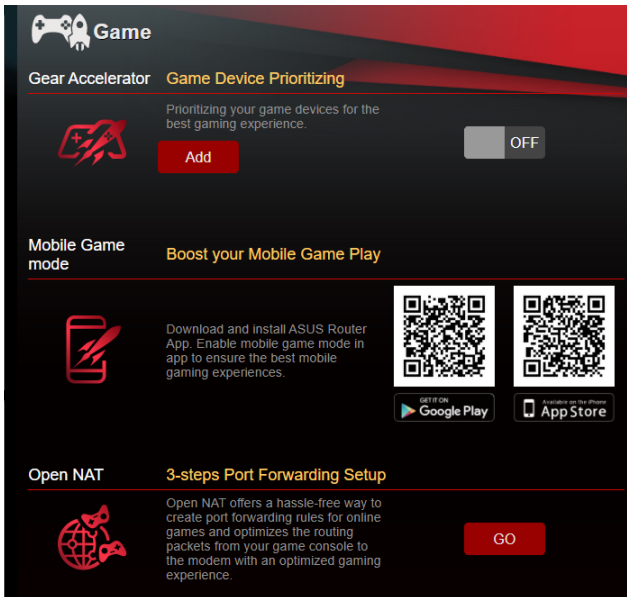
Game

Gear Accelerator

Game Device Prioritizing

Prioritizing your game devices for the best gaming experience.

Add

OFF

Mobile Game mode

Boost your Mobile Game Play

Download and install ASUS Router App. Enable mobile game mode in app to ensure the best mobile gaming experiences.

GET IT ON Google Play

Available on the iPhone App Store

Open NAT

3-steps Port Forwarding Setup

Open NAT offers a hassle-free way to create port forwarding rules for online games and optimizes the routing packets from your game console to the modem with an optimized gaming experience.

GO